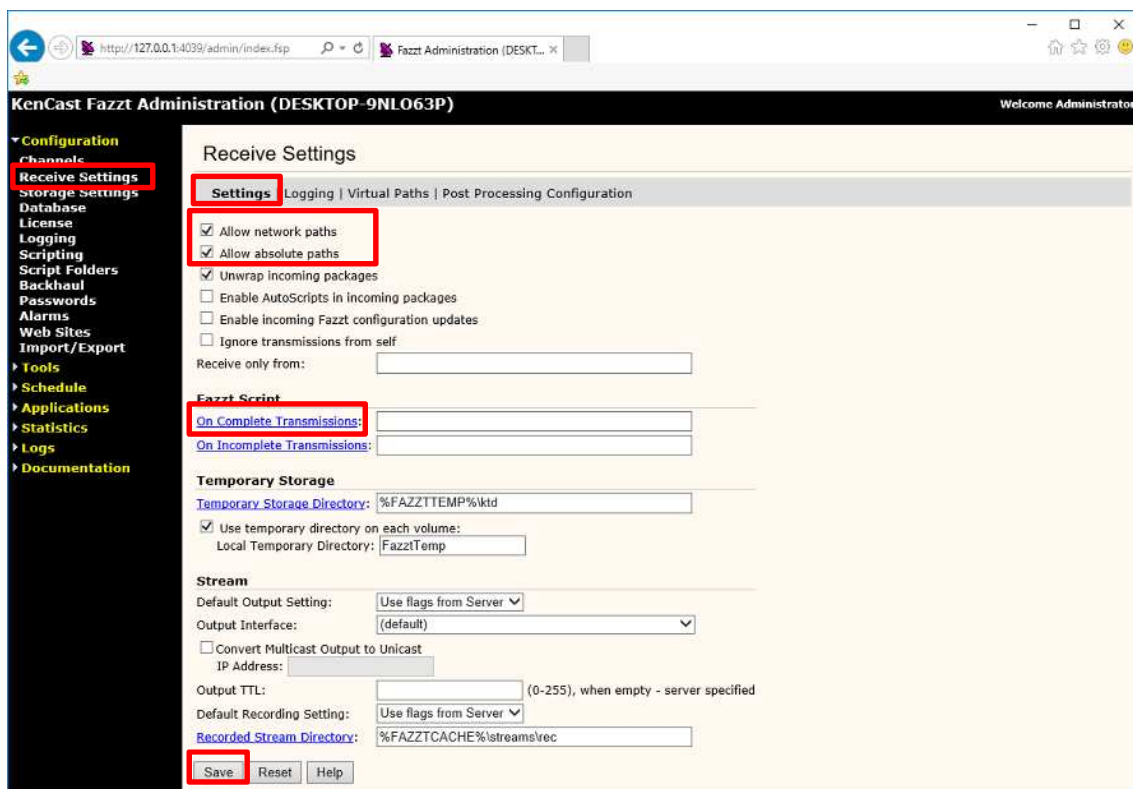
http://127.0.0.1:4039/admin/index.fsp
Fazzt Administration (DESKT... ×

KenCast Fazzt Administration (DESKTOP-9NLO63P)
Welcome Administrator

Configuration
Channels
Receive Settings
Storage Settings
Database
License
Logging
Scripting
Script Folders
Backhaul
Passwords
Alarms
Web Sites
Import/Export
Tools
Schedule
Applications
Statistics
Logs
Documentation

Receive Settings

Settings | Logging | Virtual Paths | Post Processing Configuration

☑ Allow network paths
☑ Allow absolute paths
☑ Unwrap incoming packages
☐ Enable AutoScripts in incoming packages
☐ Enable incoming Fazzt configuration updates
☐ Ignore transmissions from self
Receive only from:

Fazzt Script
On Complete Transmissions:
On Incomplete Transmissions:

Temporary Storage
Temporary Storage Directory: %FAZZTTEMP%\ktd
☑ Use temporary directory on each volume:
Local Temporary Directory: FazztTemp

Stream
Default Output Setting: Use flags from Server
Output Interface: (default)
☐ Convert Multicast Output to Unicast
IP Address:
Output TTL: (0-255), when empty - server specified
Default Recording Setting: Use flags from Server
Recorded Stream Directory: %FAZZTCACHE%\streams\rec

Save Reset Help